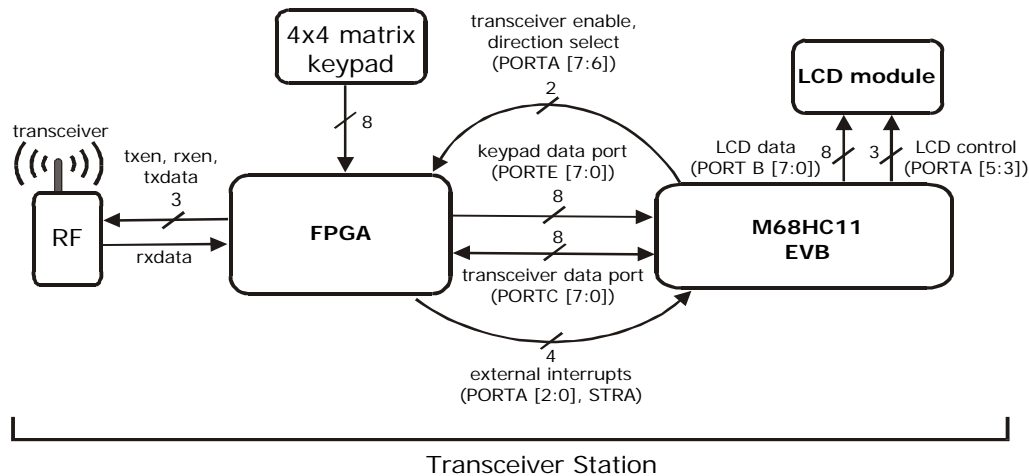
4x4 matrix keypad

transceiver enable, direction select (PORTA [7:6])

2

LCD module

8

transceiver

txen, rxen, txdata

3

RF

rxdata

FPGA

keypad data port (PORTE [7:0])

8

8

transceiver data port (PORTC [7:0])

LCD data (PORT B [7:0])

8

3

LCD control (PORTA [5:3])

M68HC11 EVB

4

external interrupts (PORTA [2:0], STRA)

Transceiver Station